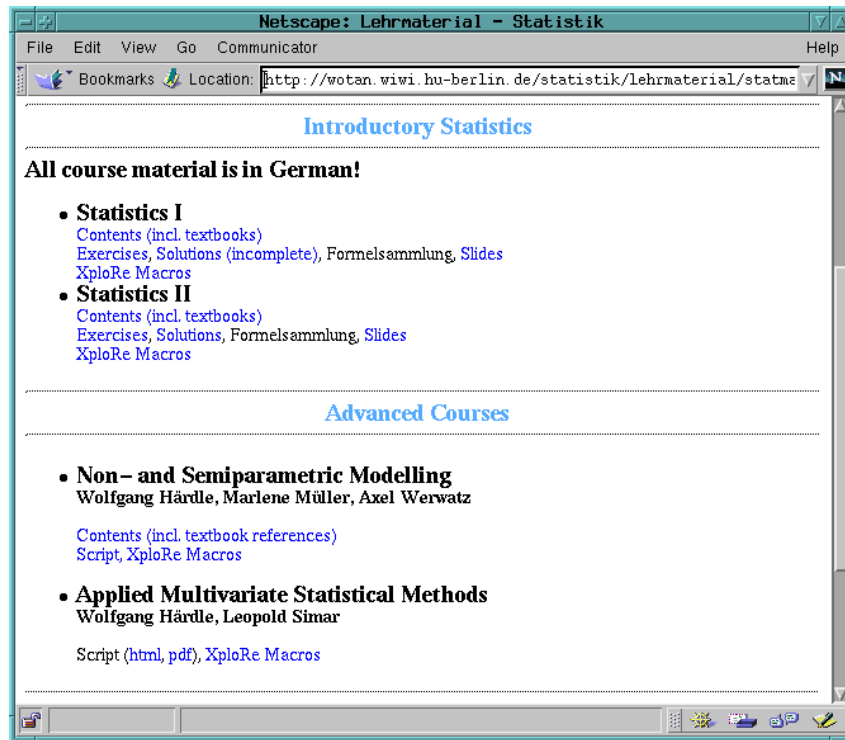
Netscape: Lehrmaterial - Statistik

File Edit View Go Communicator Help

Bookmarks Location: http://wotan.wiwi.hu-berlin.de/statistik/lehrmaterial/statma

Introductory Statistics

All course material is in German!

- Statistics I
Contents (incl. textbooks)
Exercises, Solutions (incomplete), Formelsammlung, Slides
XploRe Macros
- Statistics II
Contents (incl. textbooks)
Exercises, Solutions, Formelsammlung, Slides
XploRe Macros

Advanced Courses

- Non– and Semiparametric Modelling
Wolfgang Härdle, Marlene Müller, Axel Werwatz

Contents (incl. textbook references)
Script, XploRe Macros

- Applied Multivariate Statistical Methods
Wolfgang Härdle, Leopold Simar

Script (html, pdf), XploRe Macros